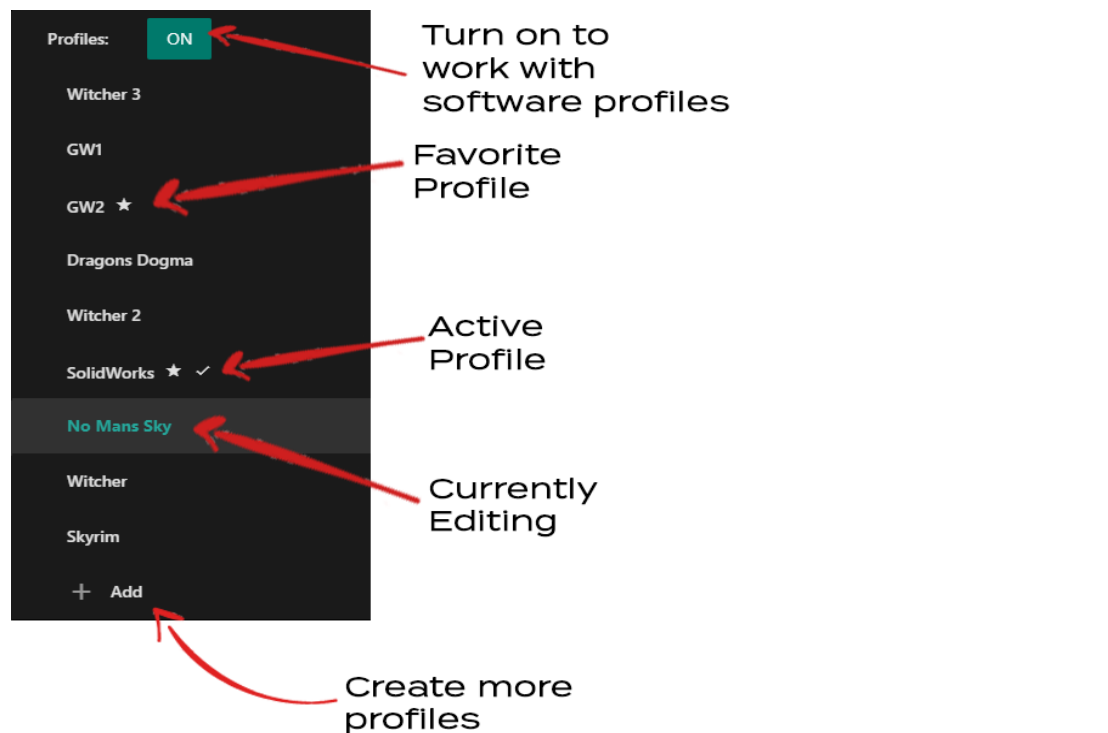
Profiles: ON

Turn on to work with software profiles

Witcher 3

GW1

Favorite Profile

GW2 ★

Dragons Dogma

Witcher 2

Active Profile

SolidWorks ★ ✓

No Mans Sky

Currently Editing

Witcher

Skyrim

+ Add

Create more profiles